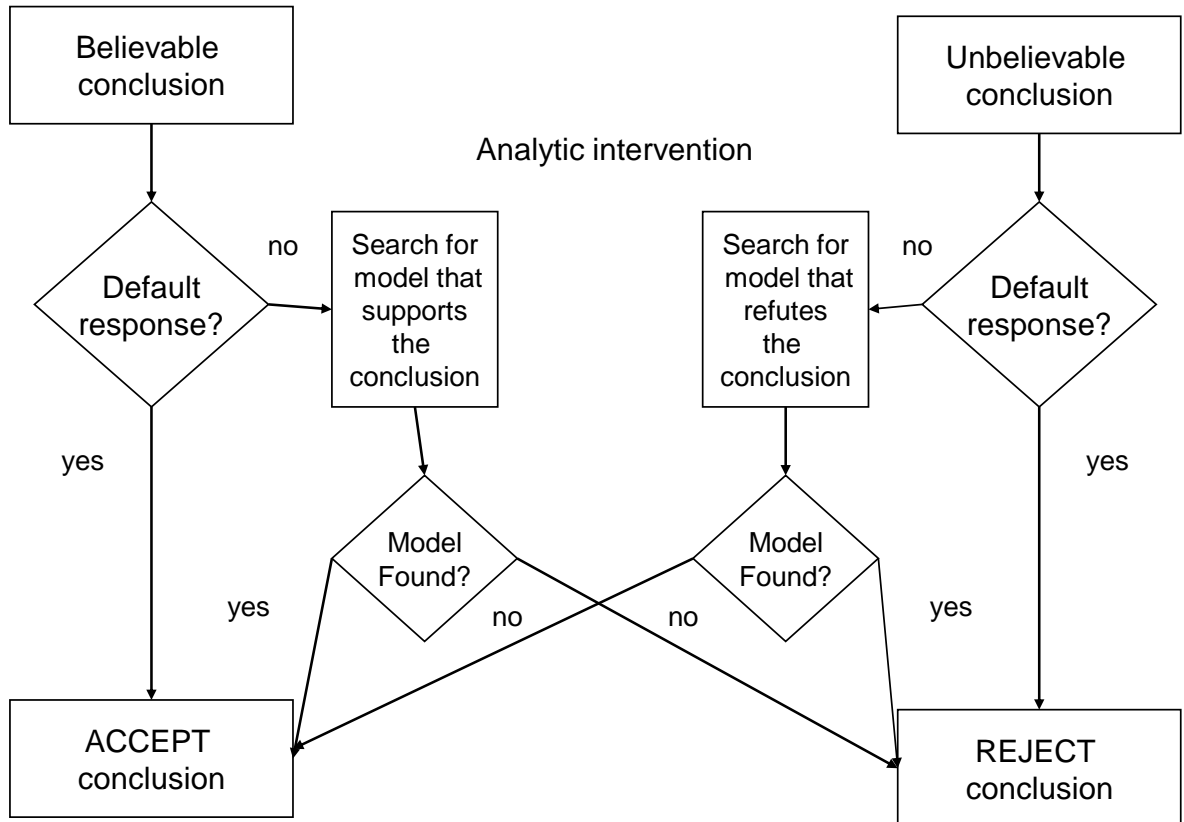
Believable conclusion

Unbelievable conclusion

Analytic intervention

no

Default response?

Search for model that supports the conclusion

Search for model that refutes the conclusion

no

Default response?

yes

yes

Model Found?

Model Found?

yes

no

no

yes

ACCEPT conclusion

REJECT conclusion